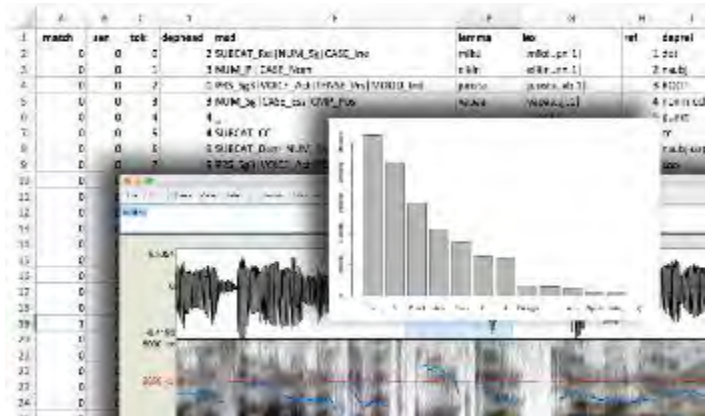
| | A | B | C | D | E | F | G | H | I |
|---|---|---|---|---|---|---|---|---|---|
| 1 | match | sen | tok | depread | msd | lemma | lex | ref | deprel |
| 2 | 0 | 0 | 1 | | 2 SUBCAT_Rel\|NUM_Sg\|CASE_Ine | mike | miltel_pr 1 | | 1 dat |
| 3 | 0 | 0 | 2 | | 3 NUM_P\|CASE_Nom | mikir | mikir_nn 1 | | 2 nsubj |
| 4 | 0 | 0 | 3 | | 0 PRS_Sg3\|VOICE_Act\|TENSE_Prs\|MOOD_Ind | | | | 3 ROOT |
| 5 | 0 | 0 | 4 | | 3 NUM_Sg\|CASE_Gen\|CMP_Pos | | | | 4 |
| 6 | 0 | 0 | 5 | | 4 | | | | 5 |
| 7 | 0 | 0 | 6 | | 4 SUBCAT_CC | | | | |
| 8 | 0 | 0 | 7 | | 0 SUBCAT_Dem\|NUM_Sg | | | | |
| 9 | 0 | 0 | 8 | | 0 PRS_Sg3\|VOICE_Act | | | | |

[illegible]